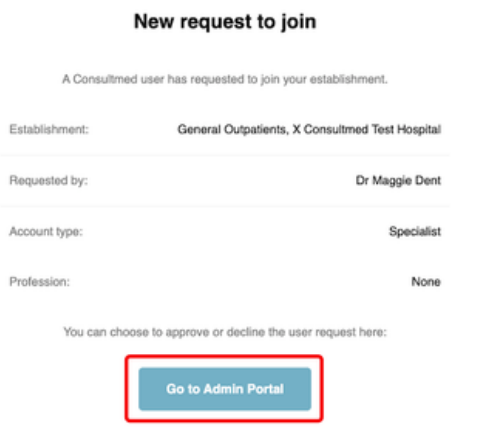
New request to join

A Consultmed user has requested to join your establishment.

Establishment: General Outpatients, X Consultmed Test Hospital

Requested by: Dr Maggie Dent

Account type: Specialist

Profession: None

You can choose to approve or decline the user request here:

Go to Admin Portal